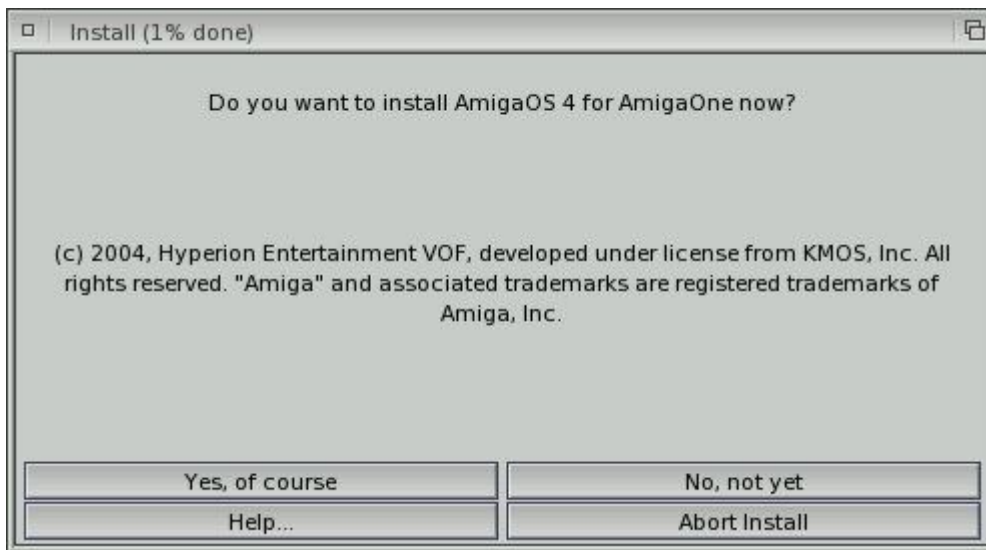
Install (1% done)

Do you want to install AmigaOS 4 for AmigaOne now?

(c) 2004, Hyperion Entertainment VOF, developed under license from KMOS, Inc. All rights reserved. "Amiga" and associated trademarks are registered trademarks of Amiga, Inc.

Yes, of course

No, not yet

Help...

Abort Install